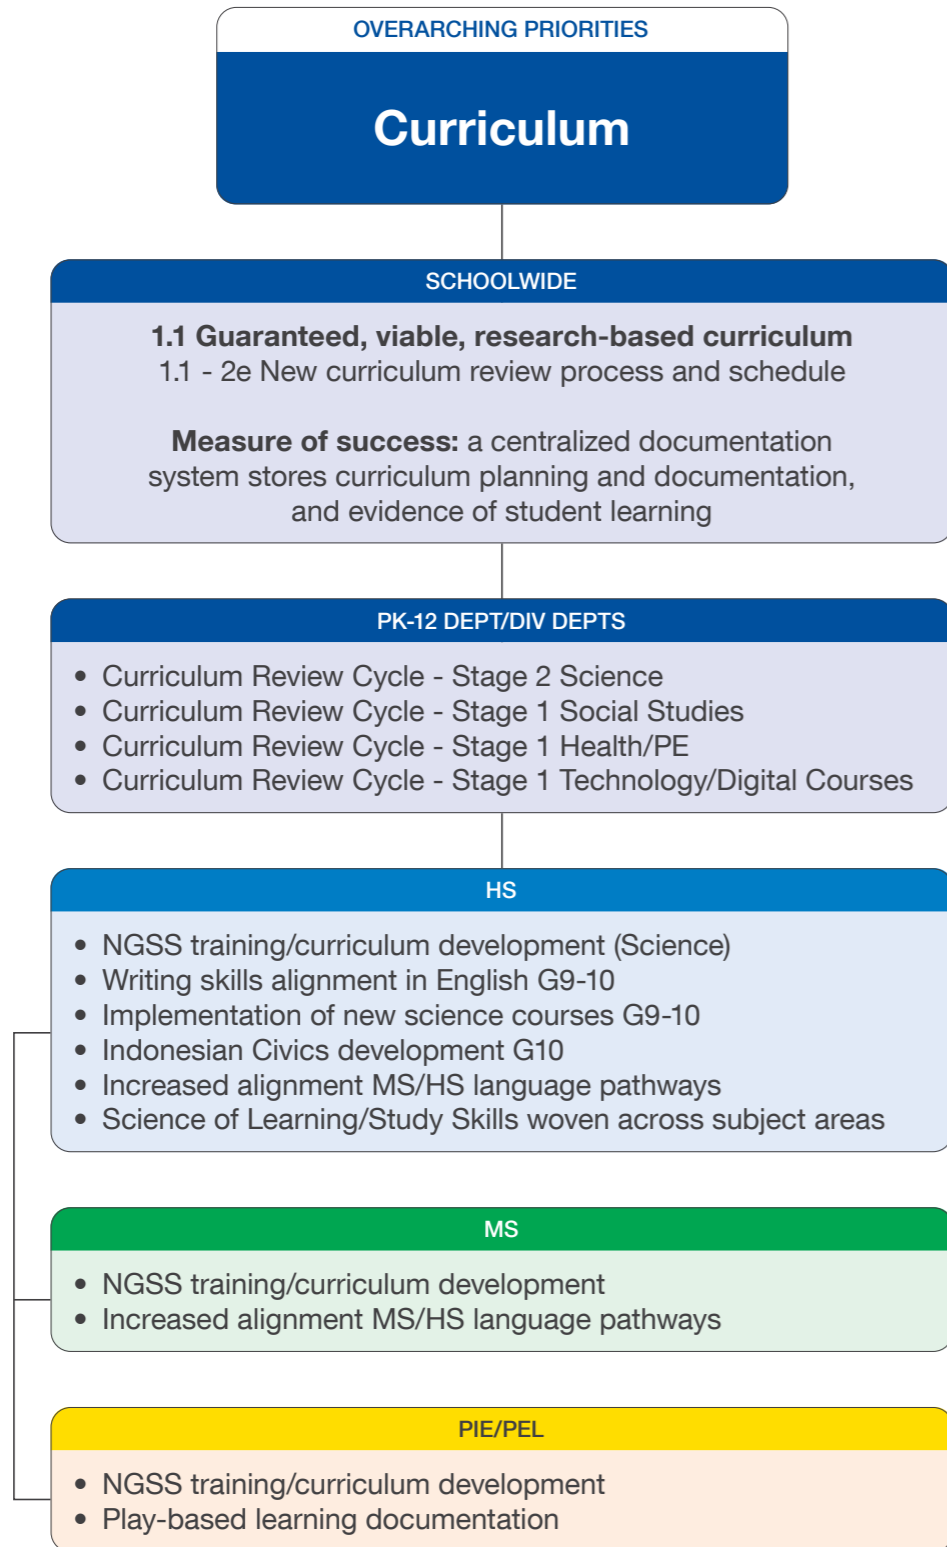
OVERARCHING PRIORITIES

Curriculum

SCHOOLWIDE

1.1 Guaranteed, viable, research-based curriculum
1.1 - 2e New curriculum review process and schedule

Measure of success: a centralized documentation system stores curriculum planning and documentation, and evidence of student learning

PK-12 DEPT/DIV DEPTS

• Curriculum Review Cycle - Stage 2 Science
• Curriculum Review Cycle - Stage 1 Social Studies
• Curriculum Review Cycle - Stage 1 Health/PE
• Curriculum Review Cycle - Stage 1 Technology/Digital Courses

HS

• NGSS training/curriculum development (Science)
• Writing skills alignment in English G9-10
• Implementation of new science courses G9-10
• Indonesian Civics development G10
• Increased alignment MS/HS language pathways
• Science of Learning/Study Skills woven across subject areas

MS

• NGSS training/curriculum development
• Increased alignment MS/HS language pathways

PIE/PEL

• NGSS training/curriculum development
• Play-based learning documentation